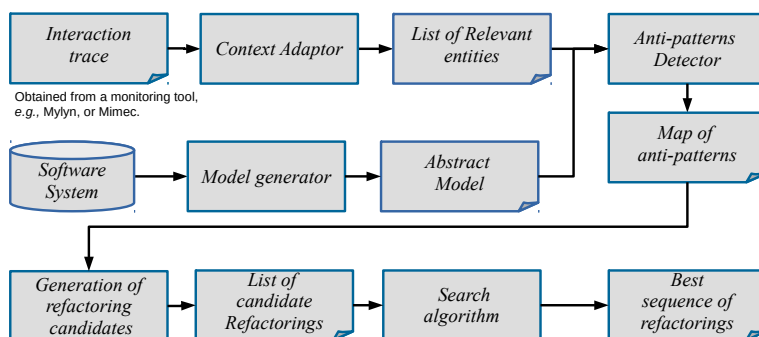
Interaction trace

Context Adaptor

List of Relevant entities

Anti-patterns Detector

Obtained from a monitoring tool, e.g., Mylyn, or Mimec.

Map of anti-patterns

Software System

Model generator

Abstract Model

Generation of refactoring candidates

List of candidate Refactorings

Search algorithm

Best sequence of refactorings